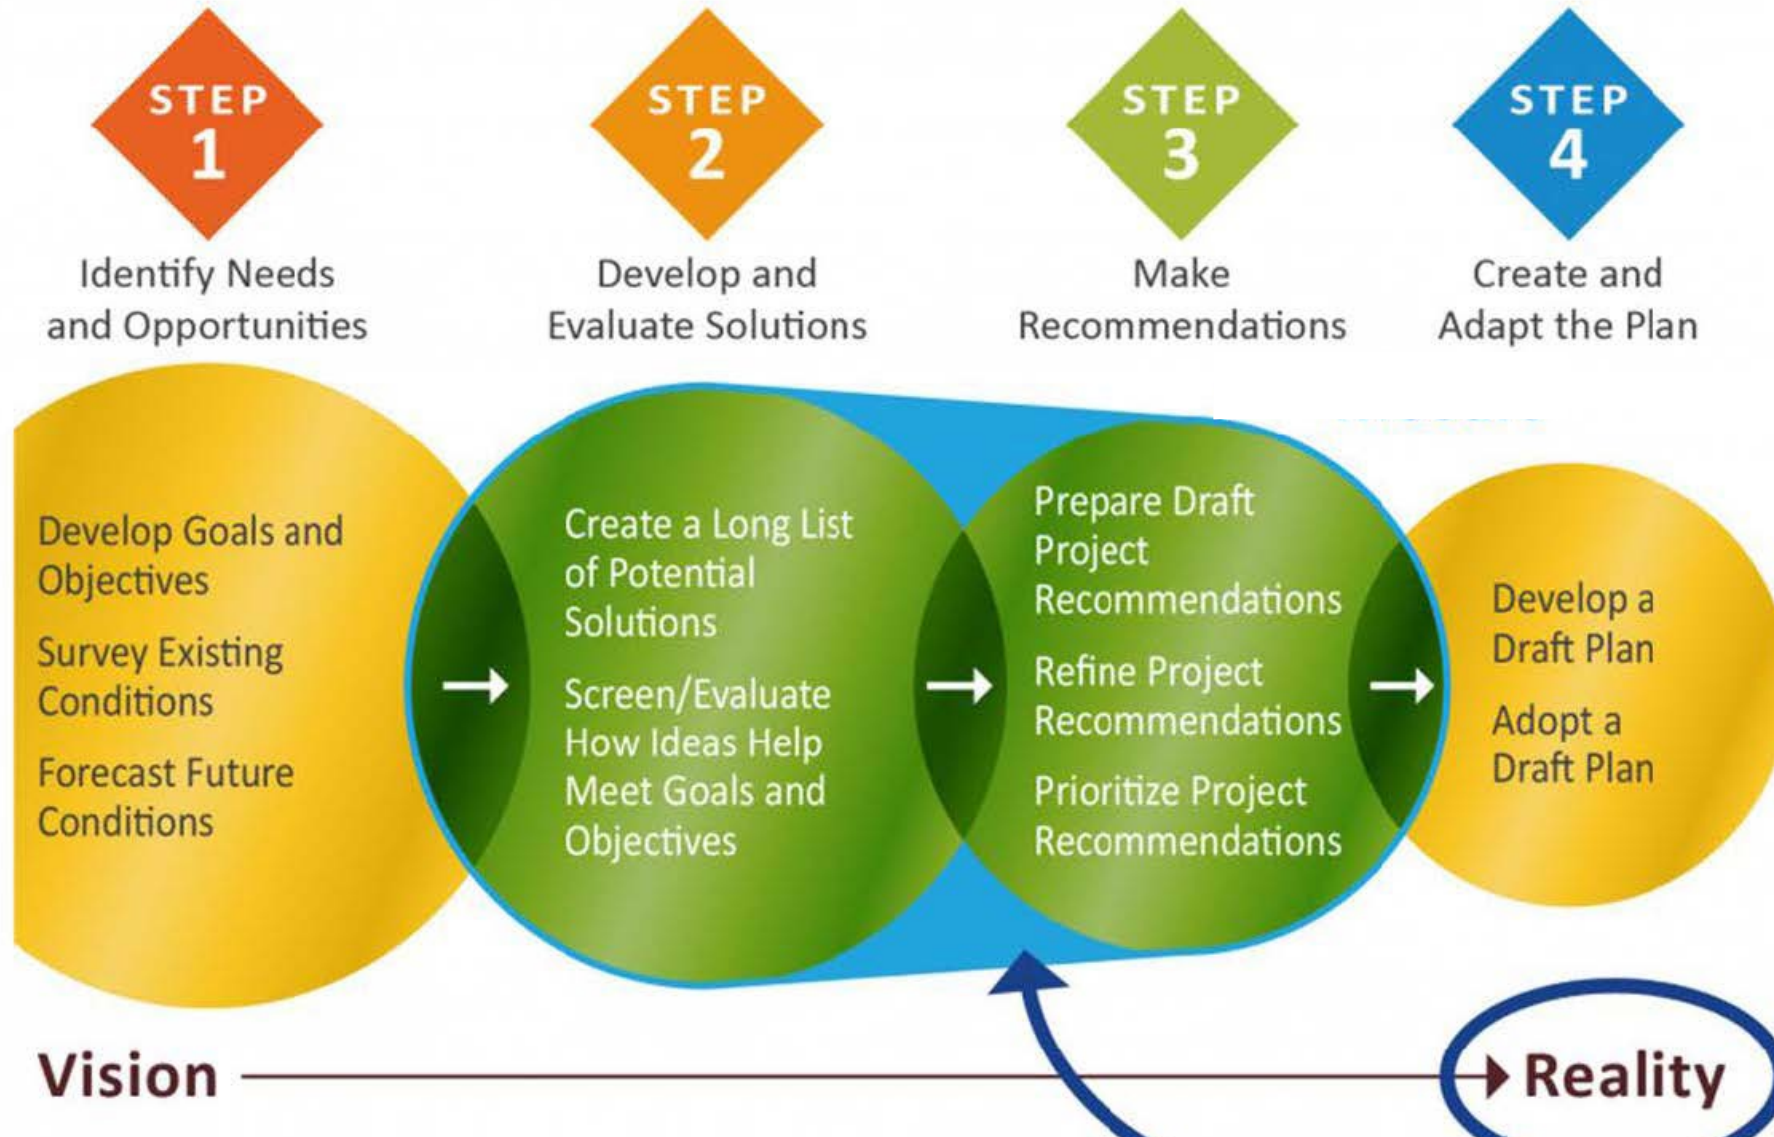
STEP 1
Identify Needs and Opportunities

STEP 2
Develop and Evaluate Solutions

STEP 3
Make Recommendations

STEP 4
Create and Adapt the Plan

Develop Goals and Objectives

Survey Existing Conditions

Forecast Future Conditions

Create a Long List of Potential Solutions

Screen/Evaluate How Ideas Help Meet Goals and Objectives

Prepare Draft Project Recommendations

Refine Project Recommendations

Prioritize Project Recommendations

Develop a Draft Plan

Adopt a Draft Plan

Vision

Reality